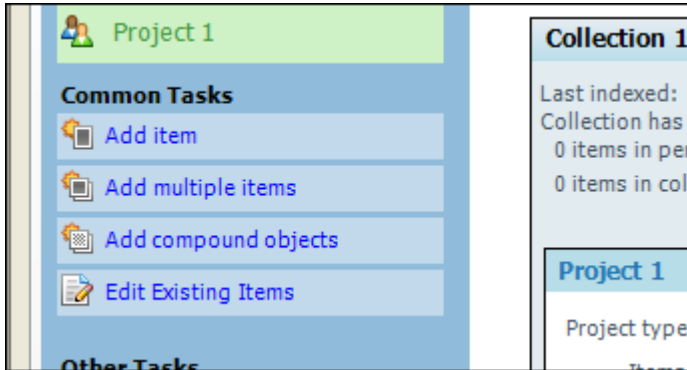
Project 1

Common Tasks

Add item

Add multiple items

Add compound objects

Edit Existing Items

Other Tasks

Collection 1

Last indexed:

Collection has

0 items in per

0 items in col

Project 1

Project type

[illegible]